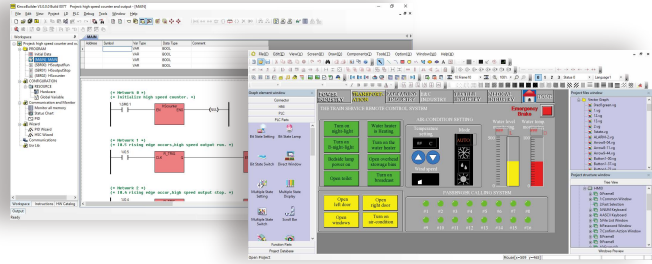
KincoBuilder V1.0.0 [Build 8077] - Project: high speed counter and output - [MAIN]

File Edit View Project PLC Debug Tools Window Help

Workspace

Project: high speed counter and output
PROGRAM
Initial Data
MAIN
SBR(0)
SBR(1)
SBR(2)
SBR(3)
CONFIGURATION
RESOURCE
Hardware
Global Variable
Communication and Monitor
Monitor at memory
Status Chart
Cross Ref
Wizard
PID Project
HSC Wizard
Communications
Doc Lib

| Address | Symbol | Var Type | Data Type | Comment |
|---|---|---|---|---|
| | | VAR | BOOL | |
| | | VAR | BOOL | |
| | | VAR | BOOL | |
| | | VAR | BOOL | |

(* Network 0 *)
(* Initialize high speed counter. *)

(* Network 1 *)
(* 10.0 rising edge occurs,high speed output run. *)

(* Network 2 *)
(* 10.1 rising edge occurs,high speed output stop. *)

Output
Workspace Instructions HMI Catalog
Ready

File(F) Edit(E) View(V) Screen(S) Element(P) Component(A) Tools(T) Options(O) Window(W) Help(H)

Graph element window
Controls
HMI
PLC
Func Pads
Bit State Setting
Bit State Lamp
Bit State Switch
Direct Window
Multiple State Setting
Multiple State Display
Multiple State Switch
Scroll Bar
Function Pads
Project Database

SMART HOME AIR CONDITIONING SYSTEM

AIR CONDITIONING SETTING

Temperature Set
Windspeed setting

Turn on light-light
Water heater is heating
Turn on 8-night light
Turn on the water heater
Bedside lamp power on
Open overload storage fan
Open radio
Turn on broadcast

Water level
Water temp

Emergency Brake

PASSENGER CALLING SYSTEM

Open left door
Open right door
Open windows
Turn on air-condition

Open Project

Screen structure window
Vector Graph
Project structure window
Tree View
Window Preview